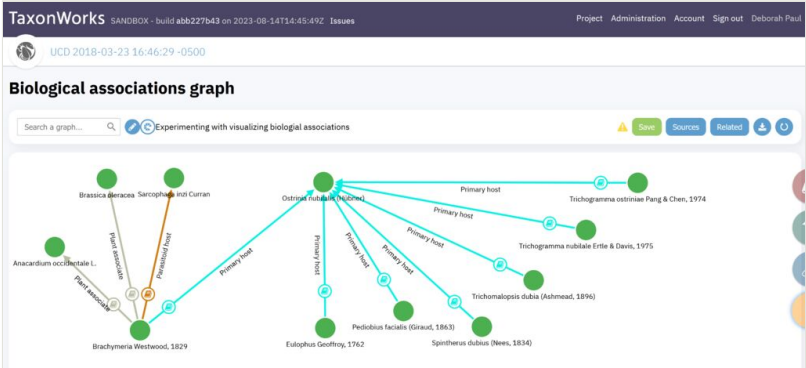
TaxonWorks SANDBOX - build abb227b43 on 2023-08-14T14:45:49Z Issues

Project Administration Account Sign out Deborah Paul

UCD 2018-03-23 16:46:29 -0500

Biological associations graph

Search a graph...

Experimenting with visualizing biologial associations

Save Sources Related

Brassica oleracea

Sarcophaga inzi Curran

Ostrinia nubilalis (Hübner)

Primary host

Trichogramma ostriniae Pang & Chen, 1974

Primary host

Trichogramma nubilale Ertle & Davis, 1975

Primary host

Trichomalopsis dubia (Ashmead, 1896)

Plant associate

Parasitoid host

Primary host

Primary host

Primary host

Anacardium occidentale L.

Plant associate

Primary host

Pediobius facialis (Giraud, 1863)

Brachymeria Westwood, 1829

Eulophus Geoffroy, 1762

Spintherus dubius (Nees, 1834)